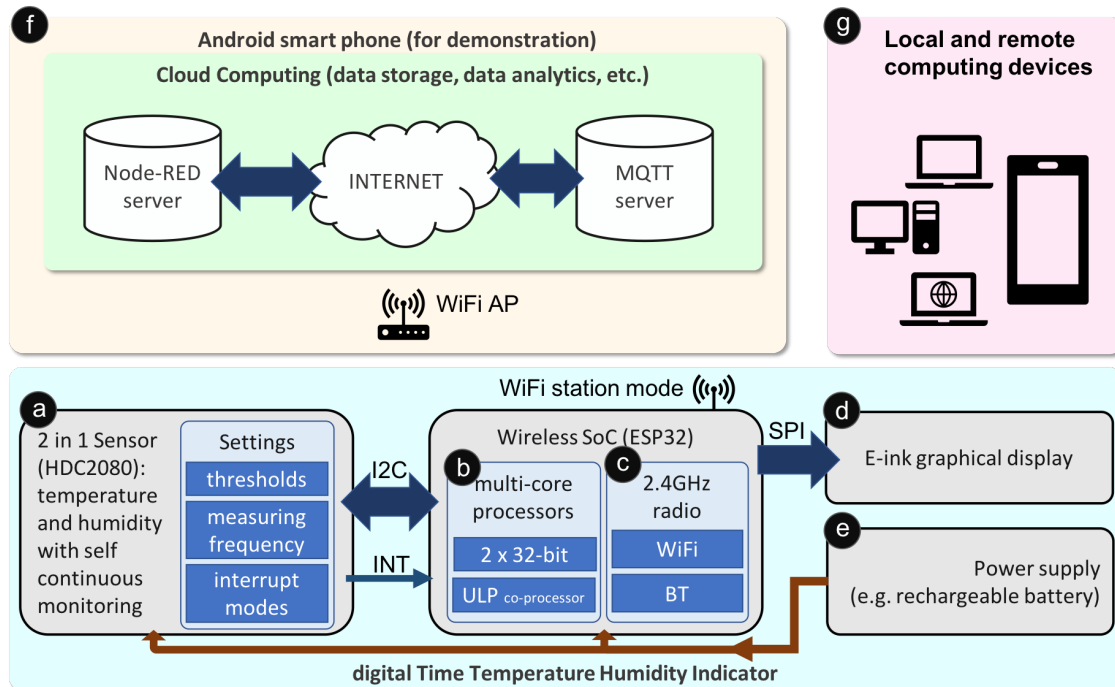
f

Android smart phone (for demonstration)

Cloud Computing (data storage, data analytics, etc.)

Node-RED server

INTERNET

MQTT server

WiFi AP

g

Local and remote computing devices

WiFi station mode

a

2 in 1 Sensor (HDC2080): temperature and humidity with self continuous monitoring

Settings

thresholds

measuring frequency

interrupt modes

I2C

INT

Wireless SoC (ESP32)

b

multi-core processors

2 x 32-bit

ULP co-processor

c

2.4GHz radio

WiFi

BT

SPI

d

E-ink graphical display

e

Power supply (e.g. rechargeable battery)

digital Time Temperature Humidity Indicator